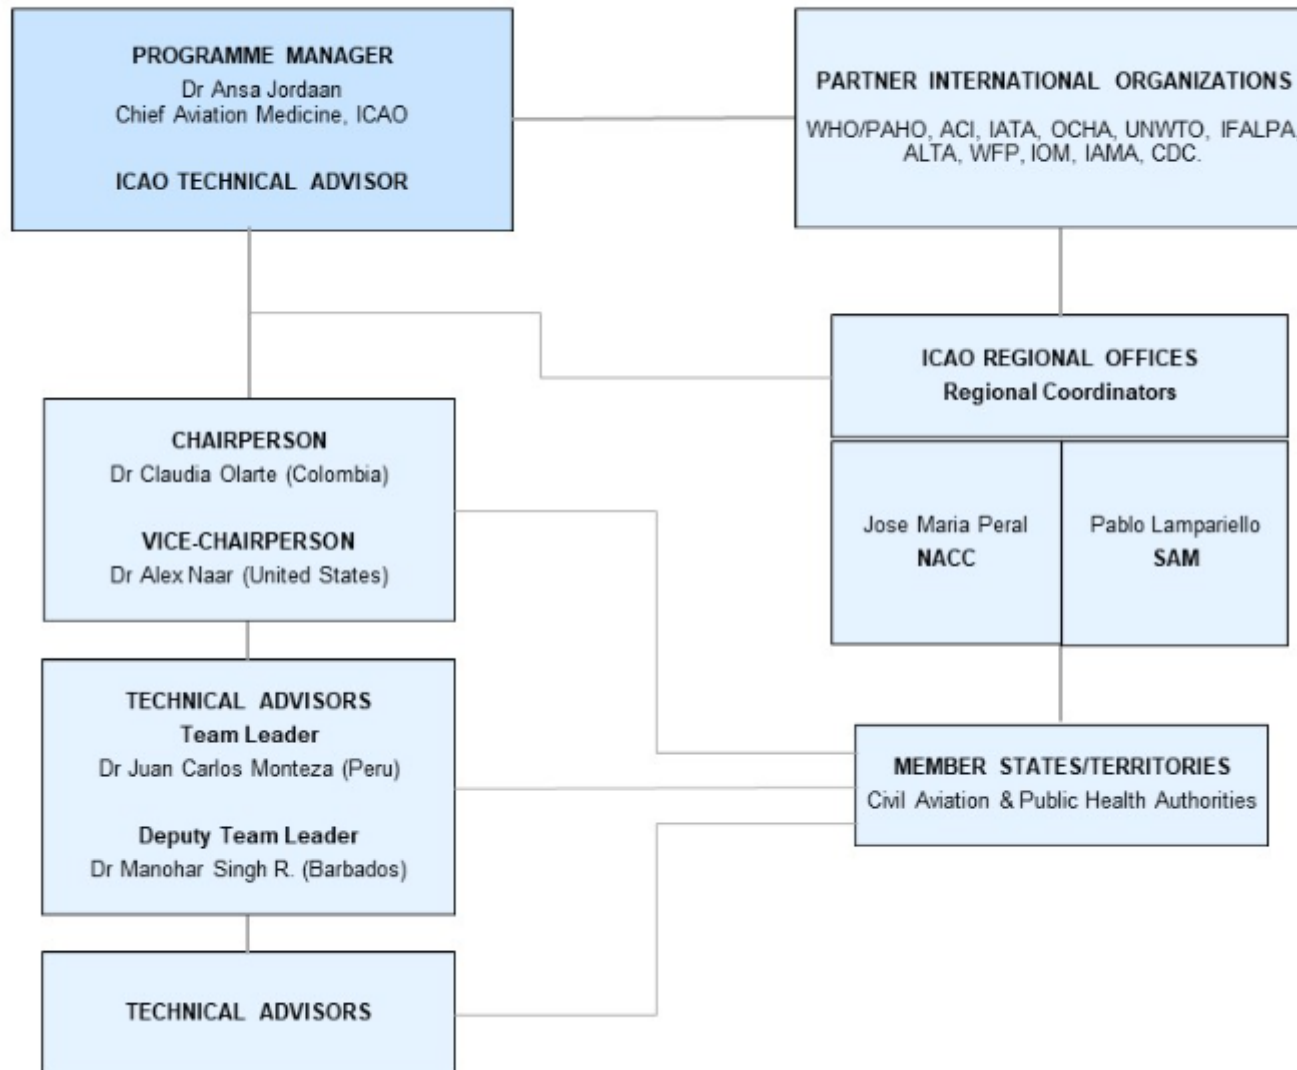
PROGRAMME MANAGER
Dr Ansa Jordaan
Chief Aviation Medicine, ICAO

ICAO TECHNICAL ADVISOR

PARTNER INTERNATIONAL ORGANIZATIONS
WHO/PAHO, ACI, IATA, OCHA, UNWTO, IFALPA, ALTA, WFP, IOM, IAMA, CDC.

ICAO REGIONAL OFFICES
Regional Coordinators

Jose Maria Peral
NACC

Pablo Lampariello
SAM

CHAIRPERSON
Dr Claudia Olarte (Colombia)

VICE-CHAIRPERSON
Dr Alex Naar (United States)

TECHNICAL ADVISORS
Team Leader
Dr Juan Carlos Monteza (Peru)

Deputy Team Leader
Dr Manohar Singh R. (Barbados)

MEMBER STATES/TERRITORIES
Civil Aviation & Public Health Authorities

TECHNICAL ADVISORS